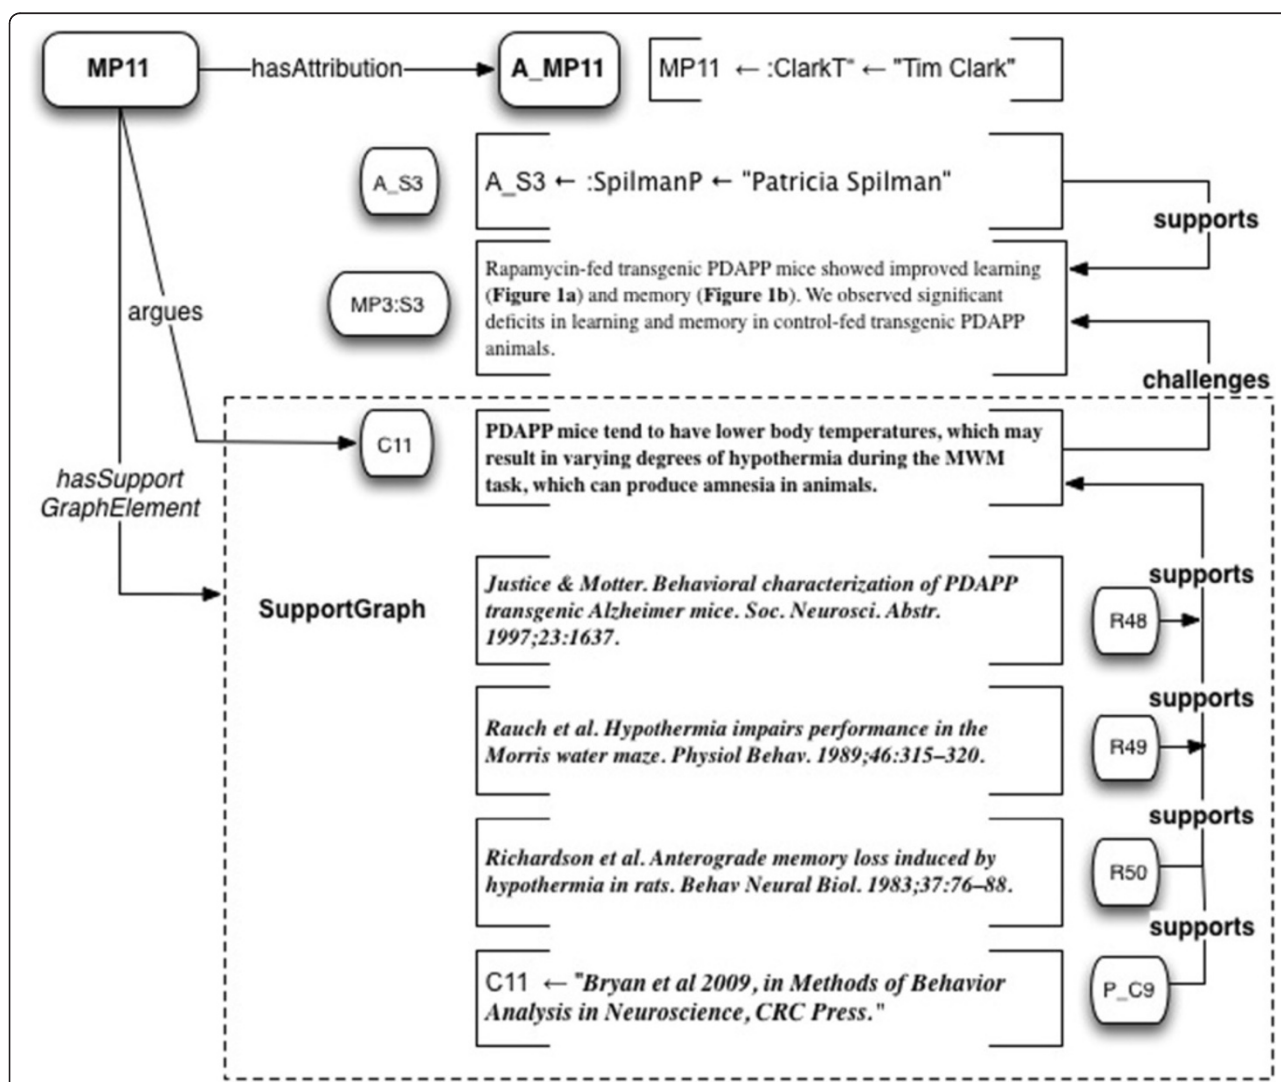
MP11

hasAttribution

A_MP11

MP11 ← :ClarkT" ← "Tim Clark"

A_S3

A_S3 ← :SpilmanP ← "Patricia Spilman"

supports

MP3:S3

Rapamycin-fed transgenic PDAPP mice showed improved learning (**Figure 1a**) and memory (**Figure 1b**). We observed significant deficits in learning and memory in control-fed transgenic PDAPP animals.

argues

challenges

C11

**PDAPP mice tend to have lower body temperatures, which may result in varying degrees of hypothermia during the MWM task, which can produce amnesia in animals.**

hasSupport GraphElement

SupportGraph

*Justice & Motter. Behavioral characterization of PDAPP transgenic Alzheimer mice. Soc. Neurosci. Abstr. 1997;23:1637.*

supports

R48

*Rauch et al. Hypothermia impairs performance in the Morris water maze. Physiol Behav. 1989;46:315–320.*

supports

R49

*Richardson et al. Anterograde memory loss induced by hypothermia in rats. Behav Neural Biol. 1983;37:76–88.*

supports

R50

supports

C11 ← "*Bryan et al 2009, in Methods of Behavior Analysis in Neuroscience, CRC Press.*"

P_C9